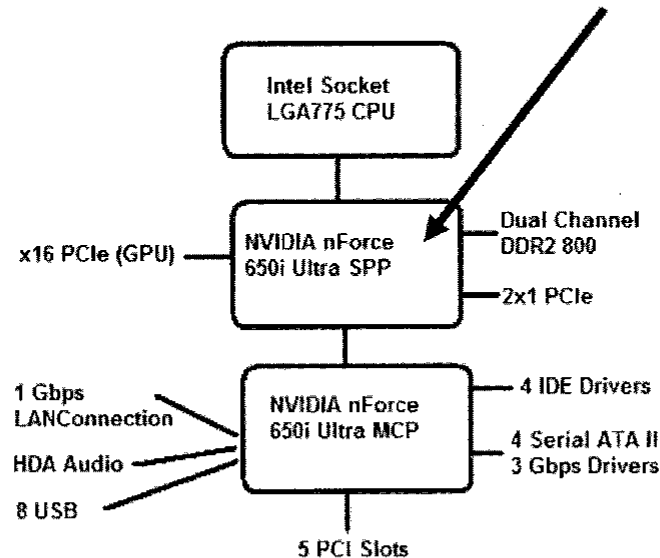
Intel Socket LGA775 CPU

x16 PCIe (GPU)

NVIDIA nForce 650i Ultra SPP

Dual Channel DDR2 800

2x1 PCIe

1 Gbps LANConnection

HDA Audio

8 USB

NVIDIA nForce 650i Ultra MCP

4 IDE Drivers

4 Serial ATA II 3 Gbps Drivers

5 PCI Slots